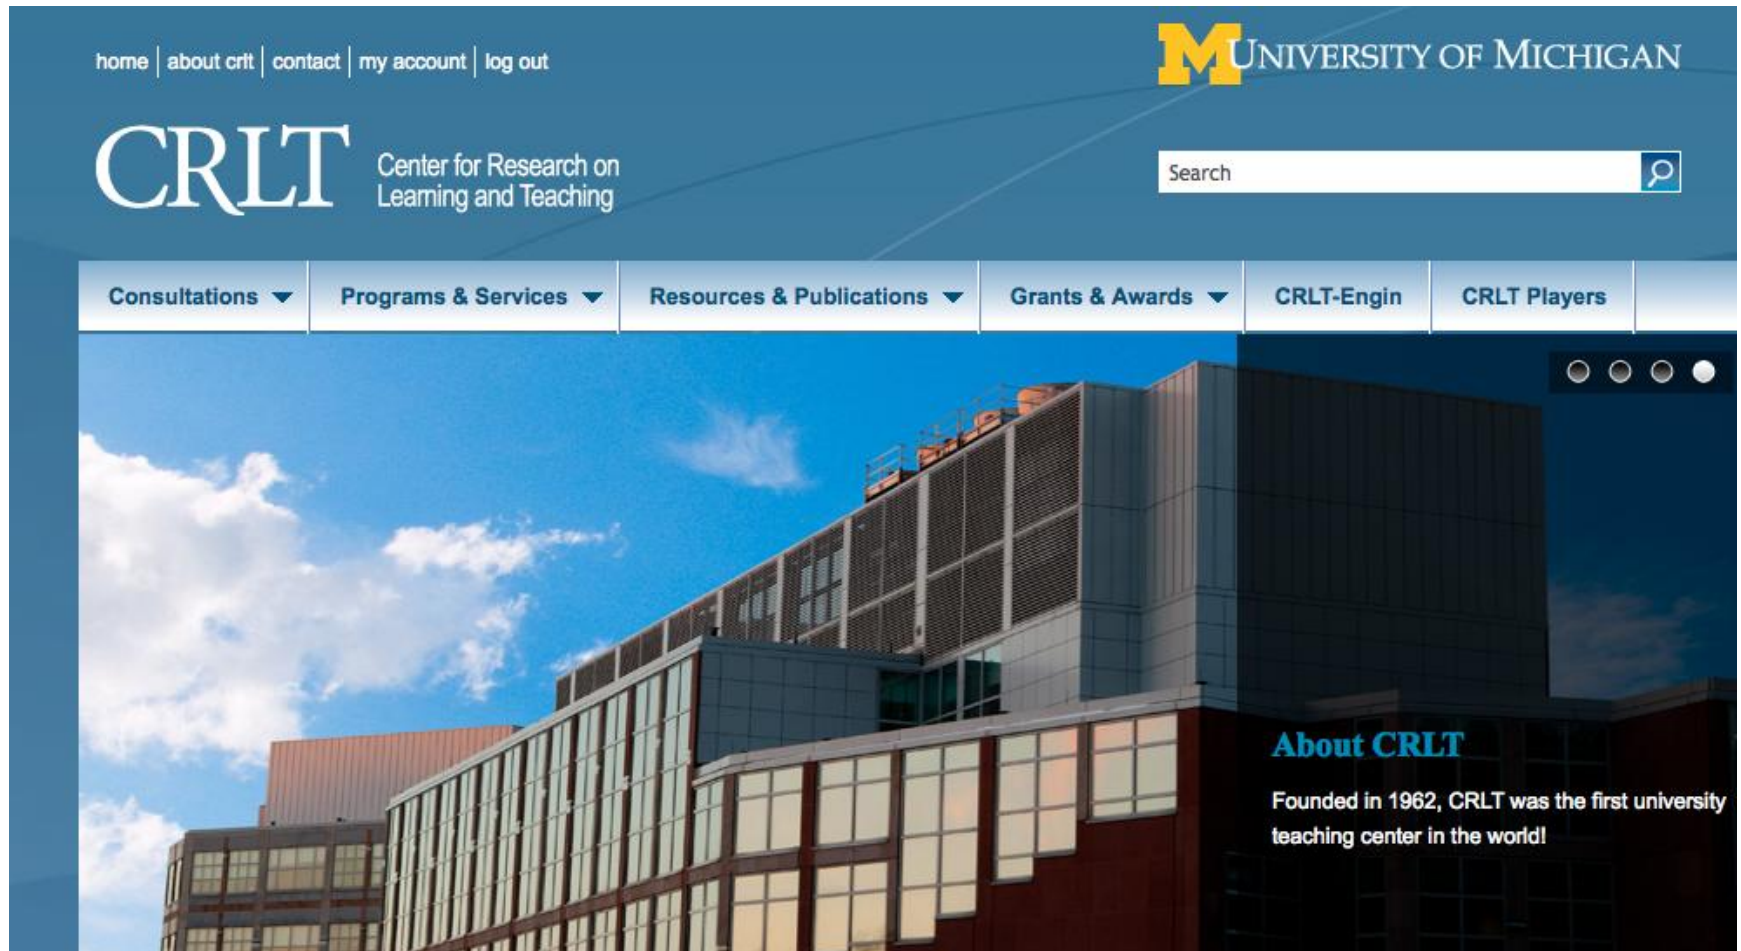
home | about crlt | contact | my account | log out

UNIVERSITY OF MICHIGAN

CRLT Center for Research on Learning and Teaching

Search

Consultations ▼ Programs & Services ▼ Resources & Publications ▼ Grants & Awards ▼ CRLT-Engin CRLT Players

About CRLT

Founded in 1962, CRLT was the first university teaching center in the world!